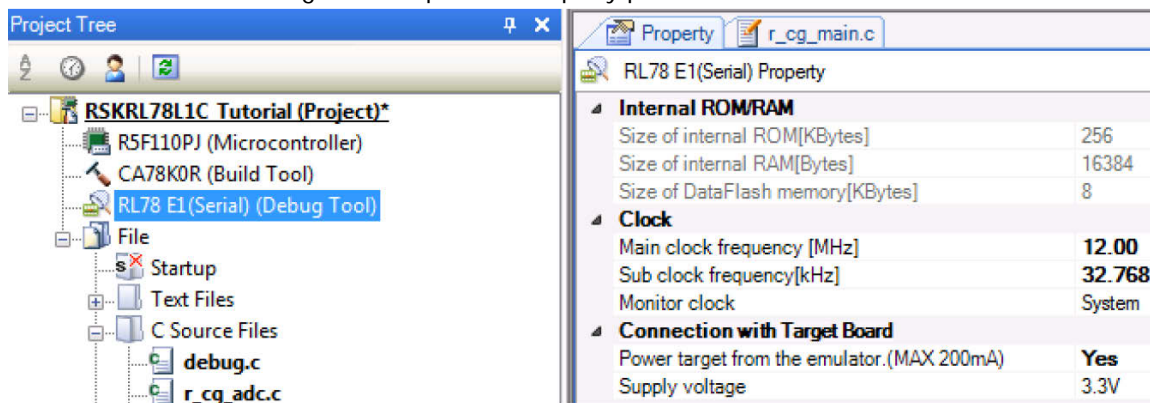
Project Tree

RSKRL78L1C Tutorial (Project)*
R5F110PJ (Microcontroller)
CA78K0R (Build Tool)
RL78 E1(Serial) (Debug Tool)
File
Startup
Text Files
C Source Files
debug.c
r_cg_adc.c

Property | r_cg_main.c

RL78 E1(Serial) Property

| | |
|---|---|
| **Internal ROM/RAM** | |
| Size of internal ROM[KBytes] | 256 |
| Size of internal RAM[Bytes] | 16384 |
| Size of DataFlash memory[KBytes] | 8 |
| **Clock** | |
| Main clock frequency [MHz] | **12.00** |
| Sub clock frequency[kHz] | **32.768** |
| Monitor clock | System |
| **Connection with Target Board** | |
| Power target from the emulator.(MAX 200mA) | **Yes** |
| Supply voltage | 3.3V |